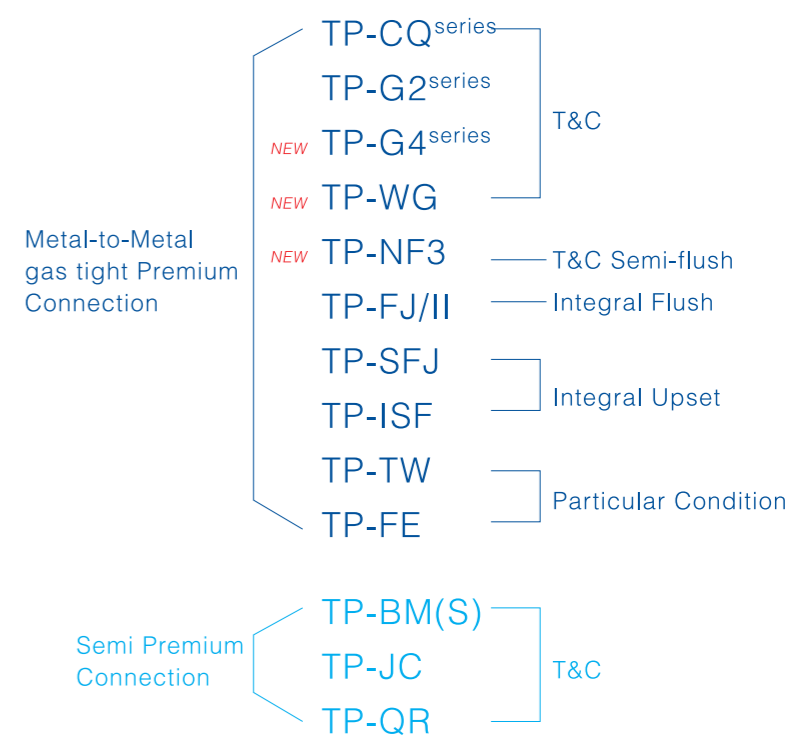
Metal-to-Metal gas tight Premium Connection

TP-CQ$^{\text{series}}$
TP-G2$^{\text{series}}$
NEW TP-G4$^{\text{series}}$
NEW TP-WG

T&C

NEW TP-NF3 T&C Semi-flush
TP-FJ/II Integral Flush
TP-SFJ
TP-ISF

Integral Upset

TP-TW
TP-FE

Particular Condition

Semi Premium Connection

TP-BM(S)
TP-JC
TP-QR

T&C